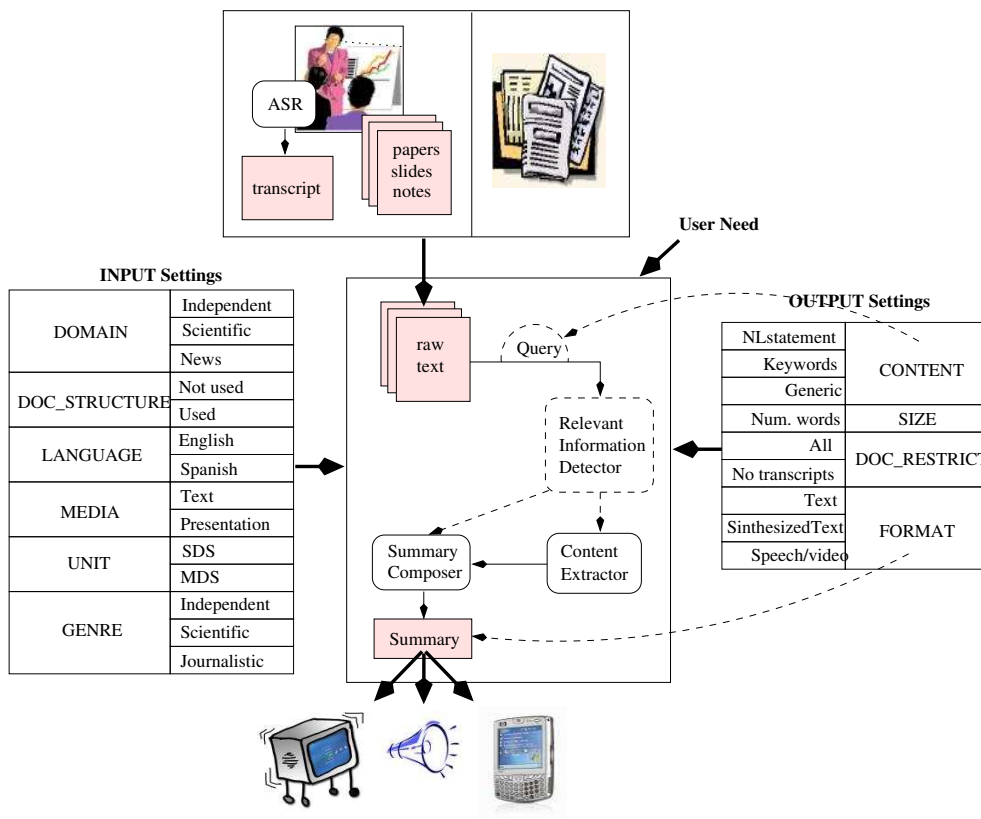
ASR

transcript

papers
slides
notes

User Need

INPUT Settings

| DOMAIN | Independent |
|---|---|
| | Scientific |
| | News |
| DOC_STRUCTURE | Not used |
| | Used |
| LANGUAGE | English |
| | Spanish |
| MEDIA | Text |
| | Presentation |
| UNIT | SDS |
| | MDS |
| GENRE | Independent |
| | Scientific |
| | Journalistic |

raw text

Query

Relevant Information Detector

Summary Composer

Content Extractor

Summary

OUTPUT Settings

| NLstatement | CONTENT |
|---|---|
| Keywords | |
| Generic | |
| Num. words | SIZE |
| All | DOC_RESTRICT |
| No transcripts | |
| Text | FORMAT |
| SinthesizedText | |
| Speech/video | |